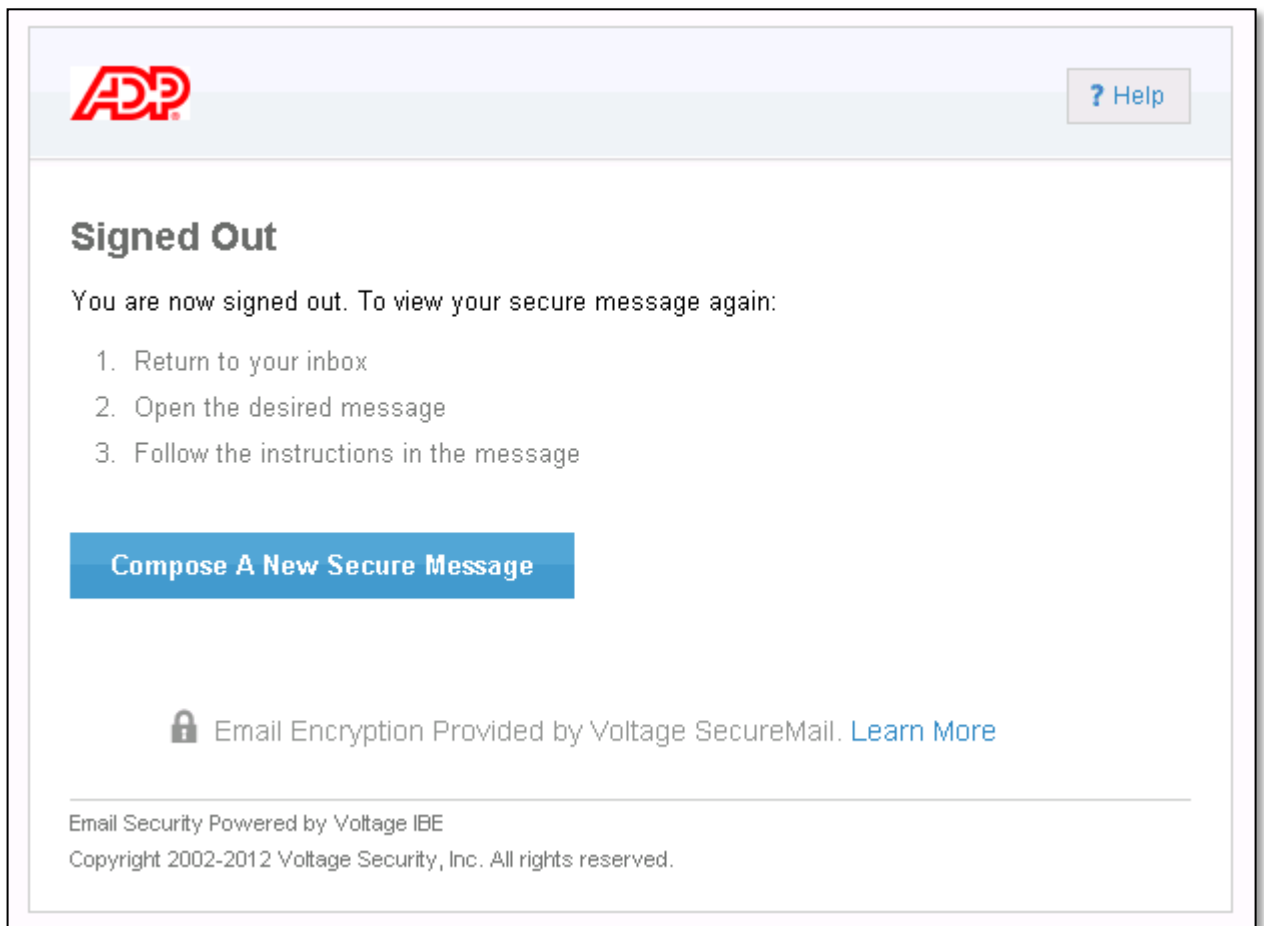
ADP

? Help

Signed Out

You are now signed out. To view your secure message again:

1. Return to your inbox
2. Open the desired message
3. Follow the instructions in the message

Compose A New Secure Message

Email Encryption Provided by Voltage SecureMail. Learn More

Email Security Powered by Voltage IBE
Copyright 2002-2012 Voltage Security, Inc. All rights reserved.